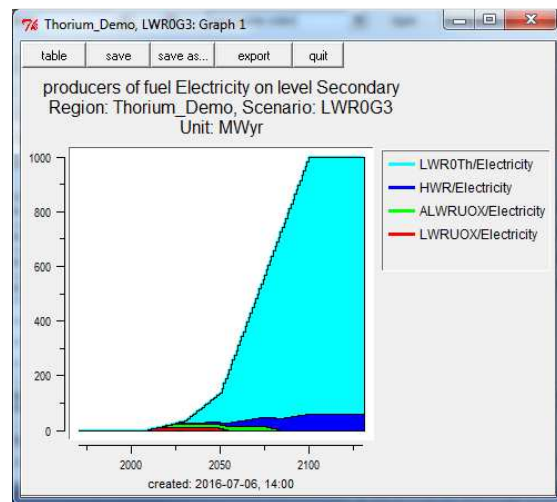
Thorium_Demo, LWR0G3: Graph 1

table | save | save as... | export | quit

producers of fuel Electricity on level Secondary
Region: Thorium_Demo, Scenario: LWR0G3
Unit: MWyr

1000
800
600
400
200
0

2000 2050 2100

created: 2016-07-06, 14:00

LWR0Th/Electricity
HWR/Electricity
ALWRUOX/Electricity
LWRUOX/Electricity